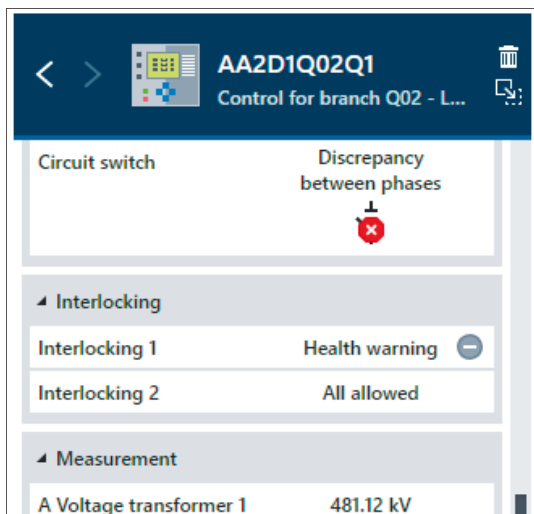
AA2D1Q02Q1
Control for branch Q02 - L...

Circuit switch
Discrepancy between phases

Interlocking
Interlocking 1
Health warning
Interlocking 2
All allowed

Measurement
A Voltage transformer 1
481.12 kV